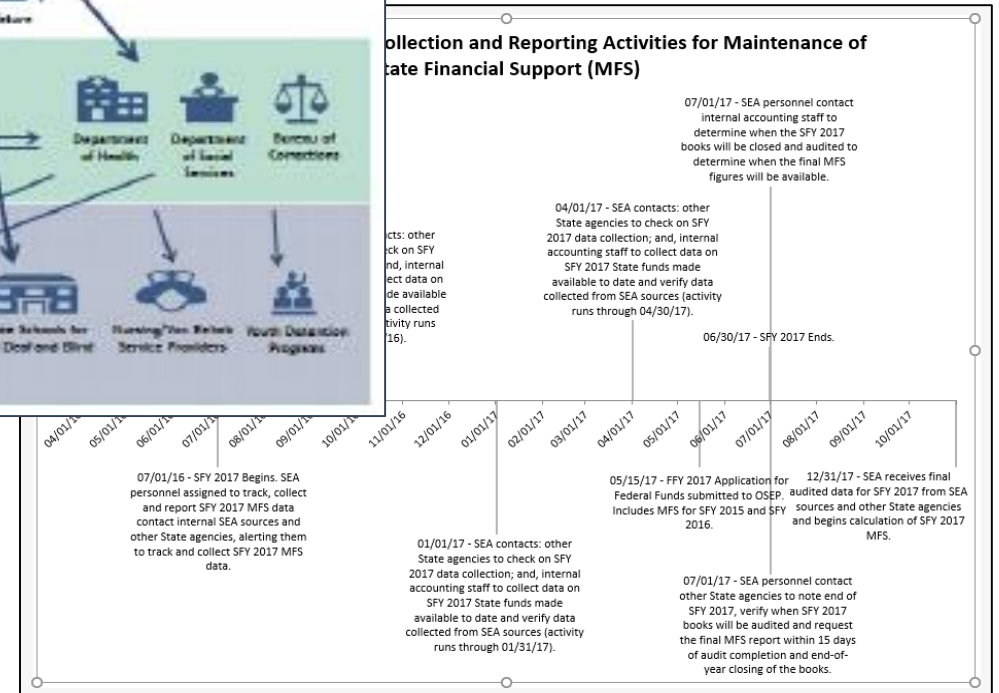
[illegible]

Department of Health

Department of Social Services

Bureau of Corrections

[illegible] Schools for Deaf and Blind

Nursing/Voc Rehab Service Providers

Youth Detention Programs

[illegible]ollection and Reporting Activities for Maintenance of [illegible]tate Financial Support (MFS)

07/01/17 - SEA personnel contact internal accounting staff to determine when the SFY 2017 books will be closed and audited to determine when the final MFS figures will be available.

04/01/17 - SEA contacts: other State agencies to check on SFY 2017 data collection; and, internal accounting staff to collect data on SFY 2017 State funds made available to date and verify data collected from SEA sources (activity runs through 04/30/17).

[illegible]cts: other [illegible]ck on SFY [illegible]nd, internal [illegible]ect data on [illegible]de available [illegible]a collected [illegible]ivity runs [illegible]16).

06/30/17 - SFY 2017 Ends.

04/01/16 05/01/16 06/01/16 07/01/16 08/01/16 09/01/16 10/01/16 11/01/16 12/01/16 01/01/17 02/01/17 03/01/17 04/01/17 05/01/17 06/01/17 07/01/17 08/01/17 09/01/17 10/01/17

07/01/16 - SFY 2017 Begins. SEA personnel assigned to track, collect and report SFY 2017 MFS data contact internal SEA sources and other State agencies, alerting them to track and collect SFY 2017 MFS data.

05/15/17 - FFY 2017 Application for Federal Funds submitted to OSEP. Includes MFS for SFY 2015 and SFY 2016.

12/31/17 - SEA receives final audited data for SFY 2017 from SEA sources and other State agencies and begins calculation of SFY 2017 MFS.

01/01/17 - SEA contacts: other State agencies to check on SFY 2017 data collection; and, internal accounting staff to collect data on SFY 2017 State funds made available to date and verify data collected from SEA sources (activity runs through 01/31/17).

07/01/17 - SEA personnel contact other State agencies to note end of SFY 2017, verify when SFY 2017 books will be audited and request the final MFS report within 15 days of audit completion and end-of-year closing of the books.